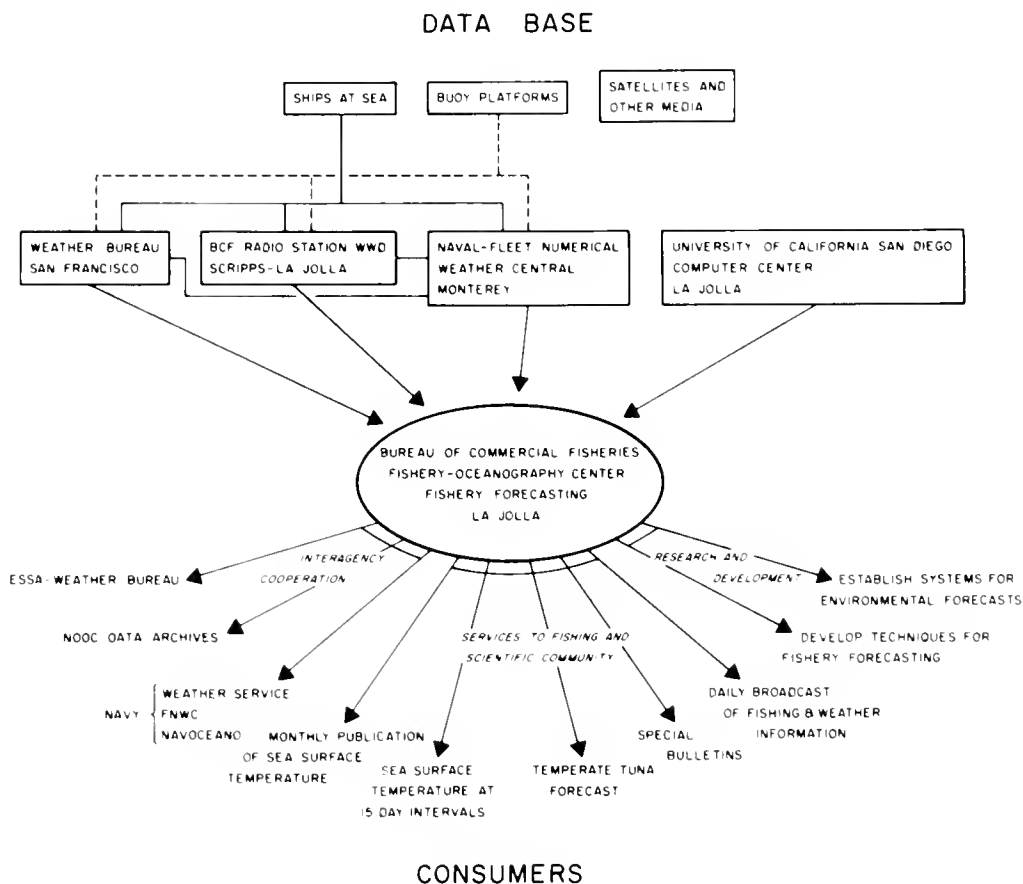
DATA BASE

SHIPS AT SEA

BUOY PLATFORMS

SATELLITES AND OTHER MEDIA

WEATHER BUREAU SAN FRANCISCO

BCF RADIO STATION WWD SCRIPPS-LA JOLLA

NAVAL-FLEET NUMERICAL WEATHER CENTRAL MONTEREY

UNIVERSITY OF CALIFORNIA SAN DIEGO COMPUTER CENTER LA JOLLA

BUREAU OF COMMERCIAL FISHERIES FISHERY-OCEANOGRAPHY CENTER FISHERY FORECASTING LA JOLLA

INTERAGENCY COOPERATION

RESEARCH AND DEVELOPMENT

SERVICES TO FISHING AND SCIENTIFIC COMMUNITY

ESSA-WEATHER BUREAU

NODC DATA ARCHIVES

NAVY WEATHER SERVICE FNWC NAVOCEANO

MONTHLY PUBLICATION OF SEA SURFACE TEMPERATURE

SEA SURFACE TEMPERATURE AT 15 DAY INTERVALS

TEMPERATE TUNA FORECAST

SPECIAL BULLETINS

DAILY BROADCAST OF FISHING & WEATHER INFORMATION

DEVELOP TECHNIQUES FOR FISHERY FORECASTING

ESTABLISH SYSTEMS FOR ENVIRONMENTAL FORECASTS

CONSUMERS